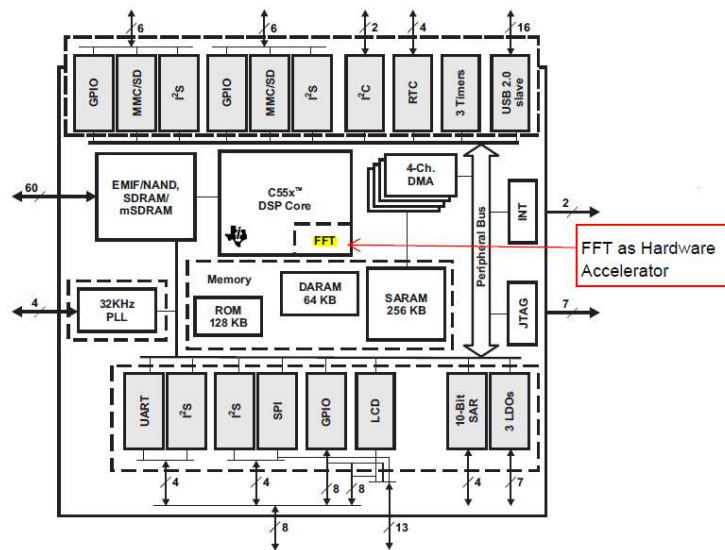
6
6
2
4
16
GPIO
MMC/SD
$I^2S$
GPIO
MMC/SD
$I^2S$
$I^2C$
RTC
3 Timers
USB 2.0 slave
60
EMIF/NAND, SDRAM/ mSDRAM
C55x™ DSP Core
FFT
4-Ch. DMA
Peripheral Bus
INT
2
FFT as Hardware Accelerator
Memory
DARAM 64 KB
SARAM 256 KB
ROM 128 KB
4
32KHz PLL
JTAG
7
UART
$I^2S$
$I^2S$
SPI
GPIO
LCD
10-Bit SAR
3 LDOs
4
4
8
8
4
7
8
13